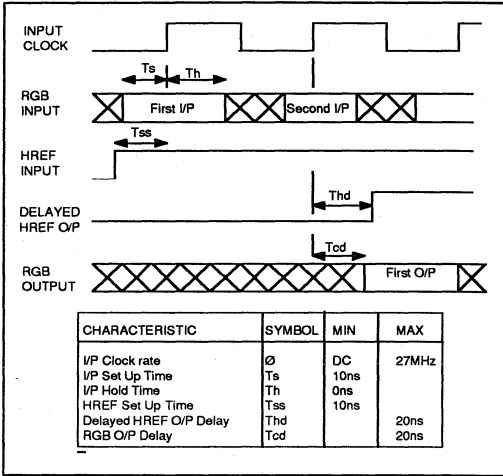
INPUT CLOCK

Ts

Th

RGB INPUT

First I/P

Second I/P

Tss

HREF INPUT

Thd

DELAYED HREF O/P

Tcd

RGB OUTPUT

First O/P

| CHARACTERISTIC | SYMBOL | MIN | MAX |
|---|---|---|---|
| I/P Clock rate | Ø | DC | 27MHz |
| I/P Set Up Time | Ts | 10ns | |
| I/P Hold Time | Th | 0ns | |
| HREF Set Up Time | Tss | 10ns | |
| Delayed HREF O/P Delay | Thd | | 20ns |
| RGB O/P Delay | Tcd | | 20ns |